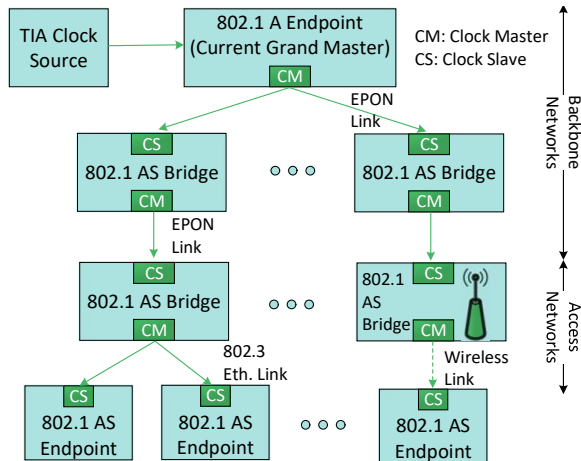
TIA Clock Source

802.1 A Endpoint (Current Grand Master)
CM

CM: Clock Master
CS: Clock Slave

EPON Link

Backbone Networks

CS
802.1 AS Bridge
CM

CS
802.1 AS Bridge
CM

EPON Link

CS
802.1 AS Bridge
CM

CS
802.1 AS Bridge
CM

Access Networks

802.3 Eth. Link

Wireless Link

CS
802.1 AS Endpoint

CS
802.1 AS Endpoint

CS
802.1 AS Endpoint